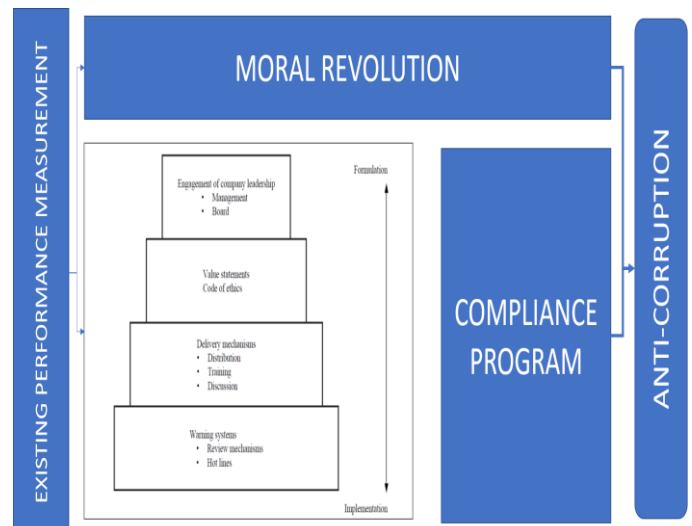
EXISTING PERFORMANCE MEASUREMENT

MORAL REVOLUTION

Engagement of company leadership
• Management
• Board

Value statements
Code of ethics

Delivery mechanisms
• Distribution
• Training
• Discussion

Warning systems
• Review mechanisms
• Hot lines

Formulation

Implementation

COMPLIANCE PROGRAM

ANTI-CORRUPTION